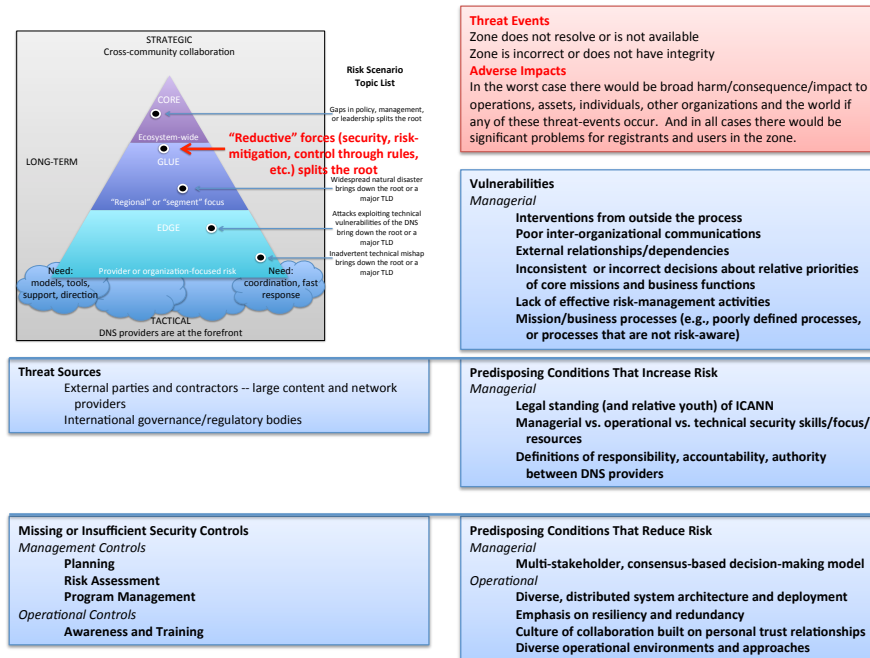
STRATEGIC
Cross-community collaboration

Risk Scenario
Topic List

CORE

Gaps in policy, management, or leadership splits the root

Ecosystem-wide

"Reductive" forces (security, risk-mitigation, control through rules, etc.) splits the root

LONG-TERM

GLUE

Widespread natural disaster brings down the root or a major TLD

"Regional" or "segment" focus

Attacks exploiting technical vulnerabilities of the DNS bring down the root or a major TLD

EDGE

Inadvertent technical mishap brings down the root or a major TLD

Need: models, tools, support, direction

Provider or organization-focused risk

Need: coordination, fast response

TACTICAL
DNS providers are at the forefront

Threat Events
Zone does not resolve or is not available
Zone is incorrect or does not have integrity
Adverse Impacts
In the worst case there would be broad harm/consequence/impact to operations, assets, individuals, other organizations and the world if any of these threat-events occur. And in all cases there would be significant problems for registrants and users in the zone.

Vulnerabilities
Managerial
Interventions from outside the process
Poor inter-organizational communications
External relationships/dependencies
Inconsistent or incorrect decisions about relative priorities of core missions and business functions
Lack of effective risk-management activities
Mission/business processes (e.g., poorly defined processes, or processes that are not risk-aware)

Threat Sources
External parties and contractors -- large content and network providers
International governance/regulatory bodies

Predisposing Conditions That Increase Risk
Managerial
Legal standing (and relative youth) of ICANN
Managerial vs. operational vs. technical security skills/focus/resources
Definitions of responsibility, accountability, authority between DNS providers

Missing or Insufficient Security Controls
Management Controls
Planning
Risk Assessment
Program Management
Operational Controls
Awareness and Training

Predisposing Conditions That Reduce Risk
Managerial
Multi-stakeholder, consensus-based decision-making model
Operational
Diverse, distributed system architecture and deployment
Emphasis on resiliency and redundancy
Culture of collaboration built on personal trust relationships
Diverse operational environments and approaches